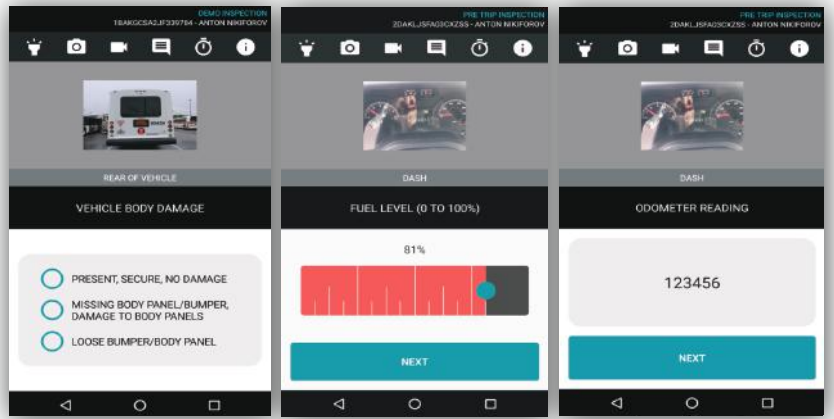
DEMO INSPECTION
1BAKGCSA2JF339784 - ANTON NIKIFOROV

REAR OF VEHICLE

VEHICLE BODY DAMAGE

PRESENT, SECURE, NO DAMAGE

MISSING BODY PANEL/BUMPER, DAMAGE TO BODY PANELS

LOOSE BUMPER/BODY PANEL

PRE TRIP INSPECTION
2DAKLJSFA03CXZSS - ANTON NIKIFOROV

DASH

FUEL LEVEL (0 TO 100%)

81%

NEXT

PRE TRIP INSPECTION
2DAKLJSFA03CXZSS - ANTON NIKIFOROV

DASH

ODOMETER READING

123456

NEXT